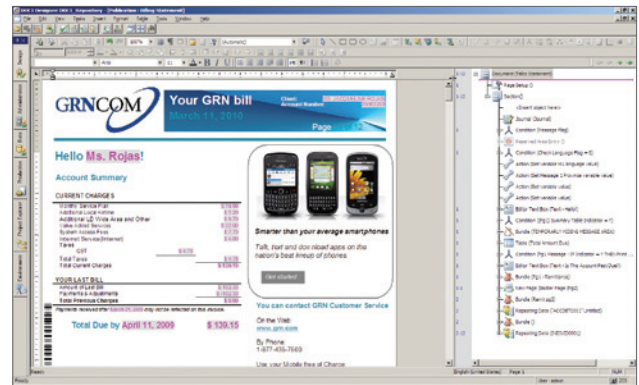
DOC1 Designer DOC1 Repository [Publication: Billing Statement]

File Edit View Types Insert Format Table Tools Window Help

GRNCOM

Your GRN bill

March 11, 2010

Client:
Account Number:

Page

Hello Ms. Rojas!

Account Summary

CURRENT CHARGES

Monthly Service Plan
Additional Local Airtime
Additional LD Wide Area and Other
Value Added Services
System Access Fees
Internet Services (Internet)
Taxes
GST
Total Taxes
Total Current Charges

YOUR LAST BILL
Amount of Last Bill
Payments & Adjustments
Total Previous Charges

Total Due by April 11, 2009 $ 139.15

Smarter than your average smartphones

Talk, text and download apps on the nation's best lineup of phones.

Get started!

You can contact GRN Customer Service

On the Web:
www.grn.com

By Phone:
1-877-455-7569

Use your Mobile free of Charge

Document Editor (Statement)

Page Setup 0

Section[]

Journal (Journal)

Condition (Message Flag)

Bundle (Remit.pa2)

Bundle ()

Repeating Data (SERVICE001)

Ready

English (United States)

Page 1

NUM